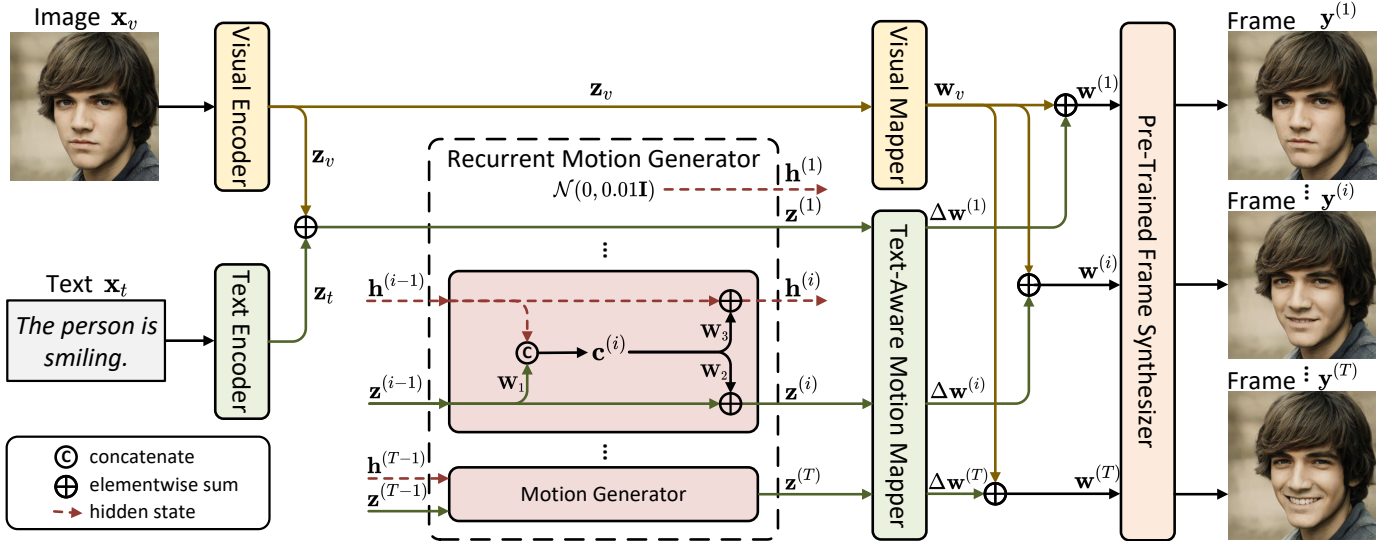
Image $\mathbf{x}_v$

Visual Encoder

$\mathbf{z}_v$

$\mathbf{z}_v$

Visual Mapper

$\mathbf{w}_v$

$\mathbf{w}^{(1)}$

Pre-Trained Frame Synthesizer

Frame $\mathbf{y}^{(1)}$

Recurrent Motion Generator

$\mathcal{N}(0, 0.01\mathbf{I})$

$\mathbf{h}^{(1)}$

$\mathbf{z}^{(1)}$

$\Delta\mathbf{w}^{(1)}$

Frame $\mathbf{y}^{(i)}$

Text $\mathbf{x}_t$

*The person is smiling.*

Text Encoder

$\mathbf{z}_t$

$\mathbf{h}^{(i-1)}$

$\mathbf{h}^{(i)}$

$\mathbf{w}^{(i)}$

$\mathbf{W}_3$

c

$\mathbf{c}^{(i)}$

$\mathbf{W}_2$

$\mathbf{W}_1$

$\mathbf{z}^{(i-1)}$

$\mathbf{z}^{(i)}$

Text-Aware Motion Mapper

$\Delta\mathbf{w}^{(i)}$

Frame $\mathbf{y}^{(T)}$

c concatenate

elementwise sum

hidden state

$\mathbf{h}^{(T-1)}$

$\mathbf{z}^{(T-1)}$

Motion Generator

$\mathbf{z}^{(T)}$

$\Delta\mathbf{w}^{(T)}$

$\mathbf{w}^{(T)}$